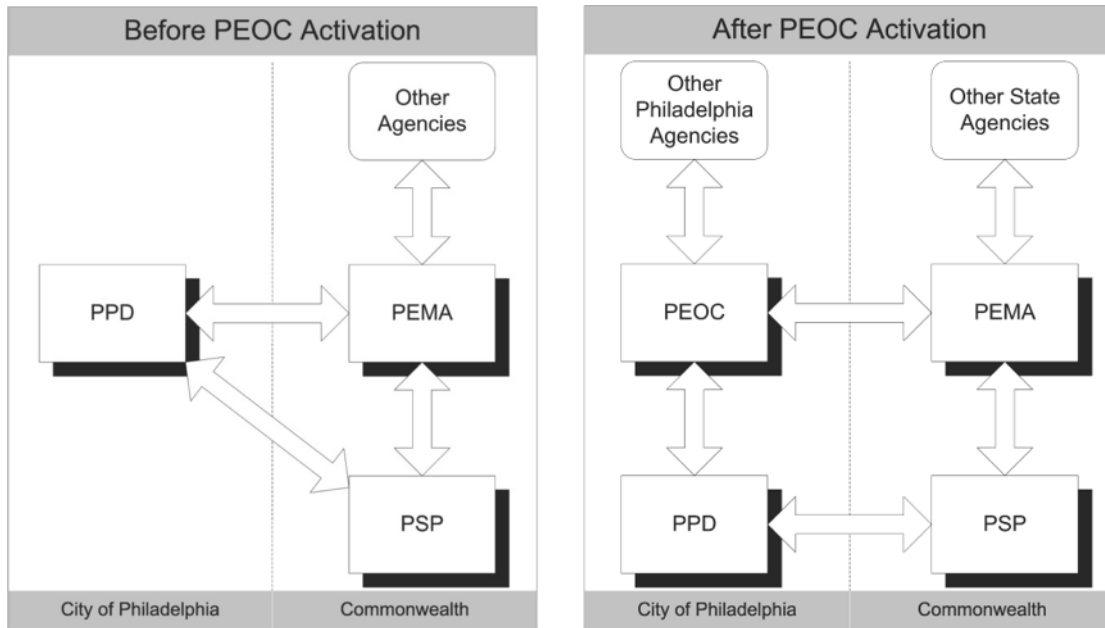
Before PEOC Activation

Other Agencies

PPD

PEMA

PSP

City of Philadelphia

Commonwealth

After PEOC Activation

Other Philadelphia Agencies

Other State Agencies

PEOC

PEMA

PPD

PSP

City of Philadelphia

Commonwealth